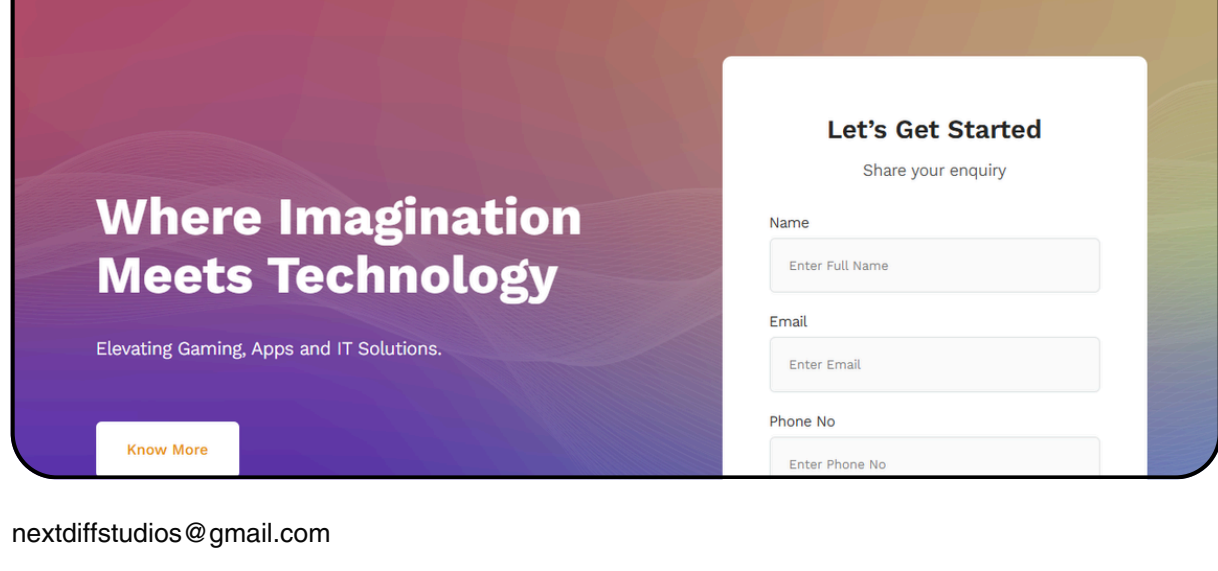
Where Imagination Meets Technology

Elevating Gaming, Apps and IT Solutions.

Know More

Let's Get Started

Share your enquiry

Name

Enter Full Name

Email

Enter Email

Phone No

Enter Phone No

nextdiffstudios@gmail.com